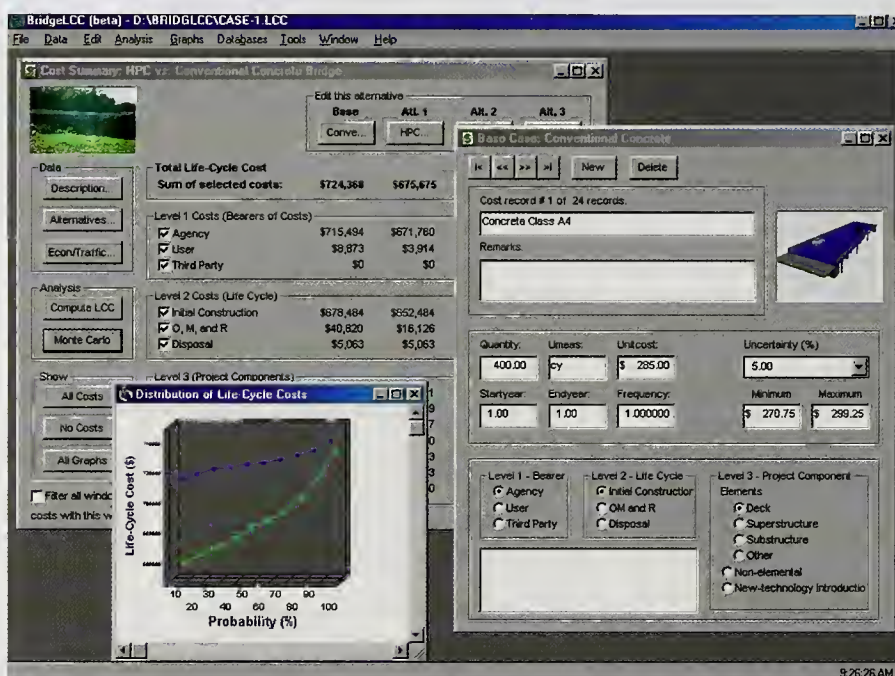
BridgeLCC (beta) - D:\BRIDGLCC\CASE-1.LCC

File Data Edit Analysis Graphs Databases Tools Window Help

Cost Summary: HPC vs. Conventional Concrete Bridge

Edit this alternative
Base Alt. 1 Alt. 2 Alt. 3
Conve... HPC...

Data
Description...
Alternatives...
Econ/Traffic...

Analysis
Compute LCC
Monte Carlo

Show
All Costs
No Costs
All Graphs

Filter all windo
costs with this w

Total Life-Cycle Cost
Sum of selected costs: $724,368 $675,675

Level 1 Costs (Bearers of Costs)
Agency $715,494 $671,760
User $8,873 $3,914
Third Party $0 $0

Level 2 Costs (Life Cycle)
Initial Construction $678,484 $652,484
O, M, and R $40,820 $16,126
Disposal $5,063 $5,063

Level 3 (Project Components)

Distribution of Life-Cycle Costs

Life-Cycle Cost ($)

10 30 50 70 90
20 40 60 80 100
Probability (%)

Base Case: Conventional Concrete

|< << >> >| New Delete

Cost record # 1 of 24 records.
Concrete Class A4
Remarks:

Quantity: 400.00
Umeas: cy
Unitcost: $ 285.00
Uncertainty (%) 5.00
Startyear: 1.00
Endyear: 1.00
Frequency: 1.000000
Minimum $ 270.75
Maximum $ 299.25

Level 1 - Bearer
Agency
User
Third Party

Level 2 - Life Cycle
Initial Construction
OM and R
Disposal

Level 3 - Project Component
Elements
Deck
Superstructure
Substructure
Other
Non-elemental
New-technology Introductio

9:26:26 AM